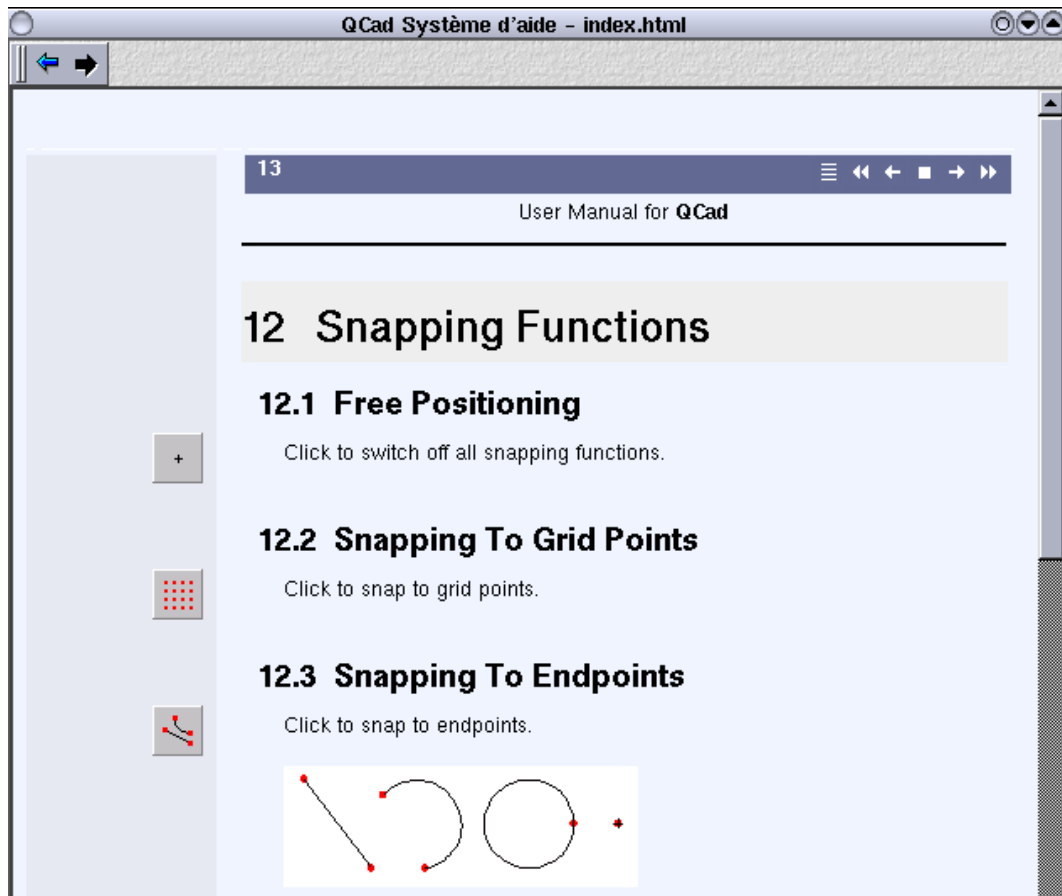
QCad Système d'aide - index.html

13

User Manual for **QCad**

# 12 Snapping Functions

## 12.1 Free Positioning

+

Click to switch off all snapping functions.

## 12.2 Snapping To Grid Points

Click to snap to grid points.

## 12.3 Snapping To Endpoints

Click to snap to endpoints.